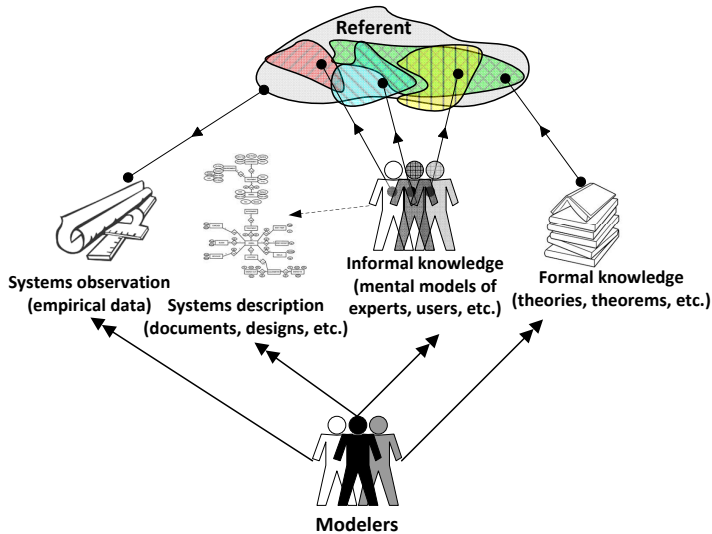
Referent

Systems observation (empirical data)

Systems description (documents, designs, etc.)

Informal knowledge (mental models of experts, users, etc.)

Formal knowledge (theories, theorems, etc.)

Modelers